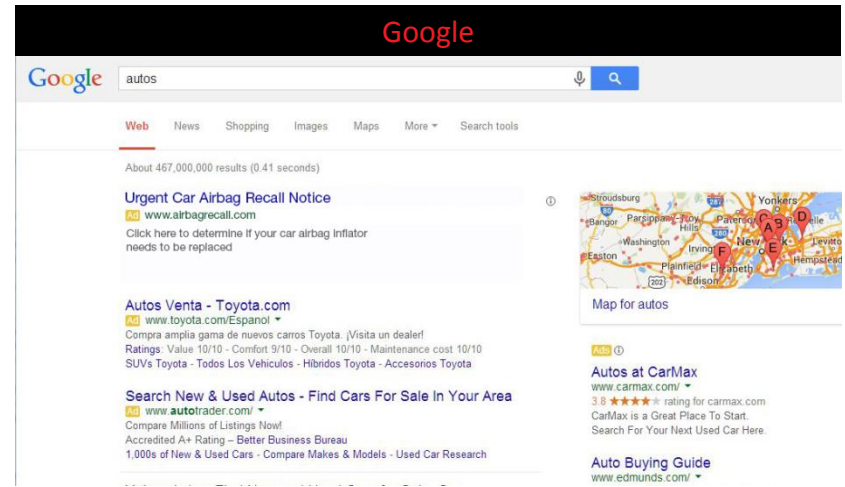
Google

Google autos

Web News Shopping Images Maps More Search tools

About 467,000,000 results (0.41 seconds)

Urgent Car Airbag Recall Notice
Ad www.airbagrecall.com
Click here to determine if your car airbag inflator needs to be replaced

Autos Venta - Toyota.com
Ad www.toyota.com/Espanol
Compra amplia gama de nuevos carros Toyota. ¡Visita un dealer!
Ratings: Value 10/10 - Comfort 9/10 - Overall 10/10 - Maintenance cost 10/10
SUVs Toyota - Todos Los Vehiculos - Hibridos Toyota - Accesorios Toyota

Search New & Used Autos - Find Cars For Sale In Your Area
Ad www.autotrader.com/
Compare Millions of Listings Now!
Accredited A+ Rating – Better Business Bureau
1,000s of New & Used Cars - Compare Makes & Models - Used Car Research

Stroudsburg Yonkers Bangor Parsippany-Troy Hills Paterson Washington Irving New Easton Plainfield Elizabeth Edison Hempstead Levittown A B C D E F

Map for autos

Ads

Autos at CarMax
www.carmax.com/
3.8 ★★★★★ rating for carmax.com
CarMax is a Great Place To Start. Search For Your Next Used Car Here.

Auto Buying Guide
www.edmunds.com/